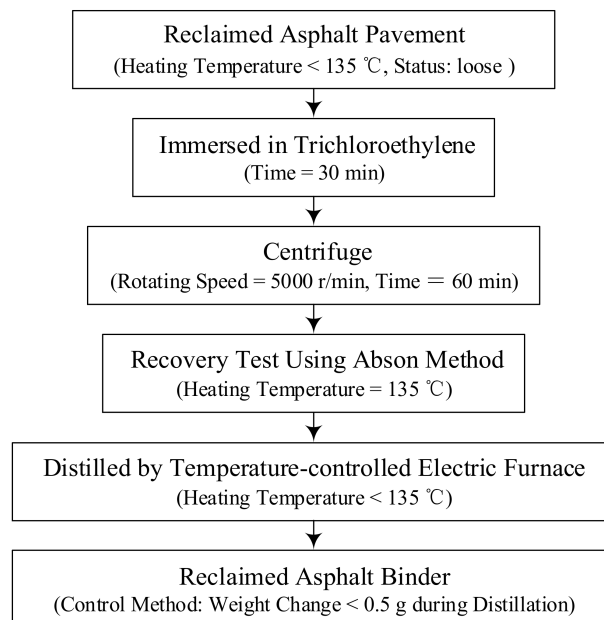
Reclaimed Asphalt Pavement
(Heating Temperature < 135 ℃, Status: loose )

Immersed in Trichloroethylene
(Time = 30 min)

Centrifuge
(Rotating Speed = 5000 r/min, Time = 60 min)

Recovery Test Using Abson Method
(Heating Temperature = 135 ℃)

Distilled by Temperature-controlled Electric Furnace
(Heating Temperature < 135 ℃)

Reclaimed Asphalt Binder
(Control Method: Weight Change < 0.5 g during Distillation)